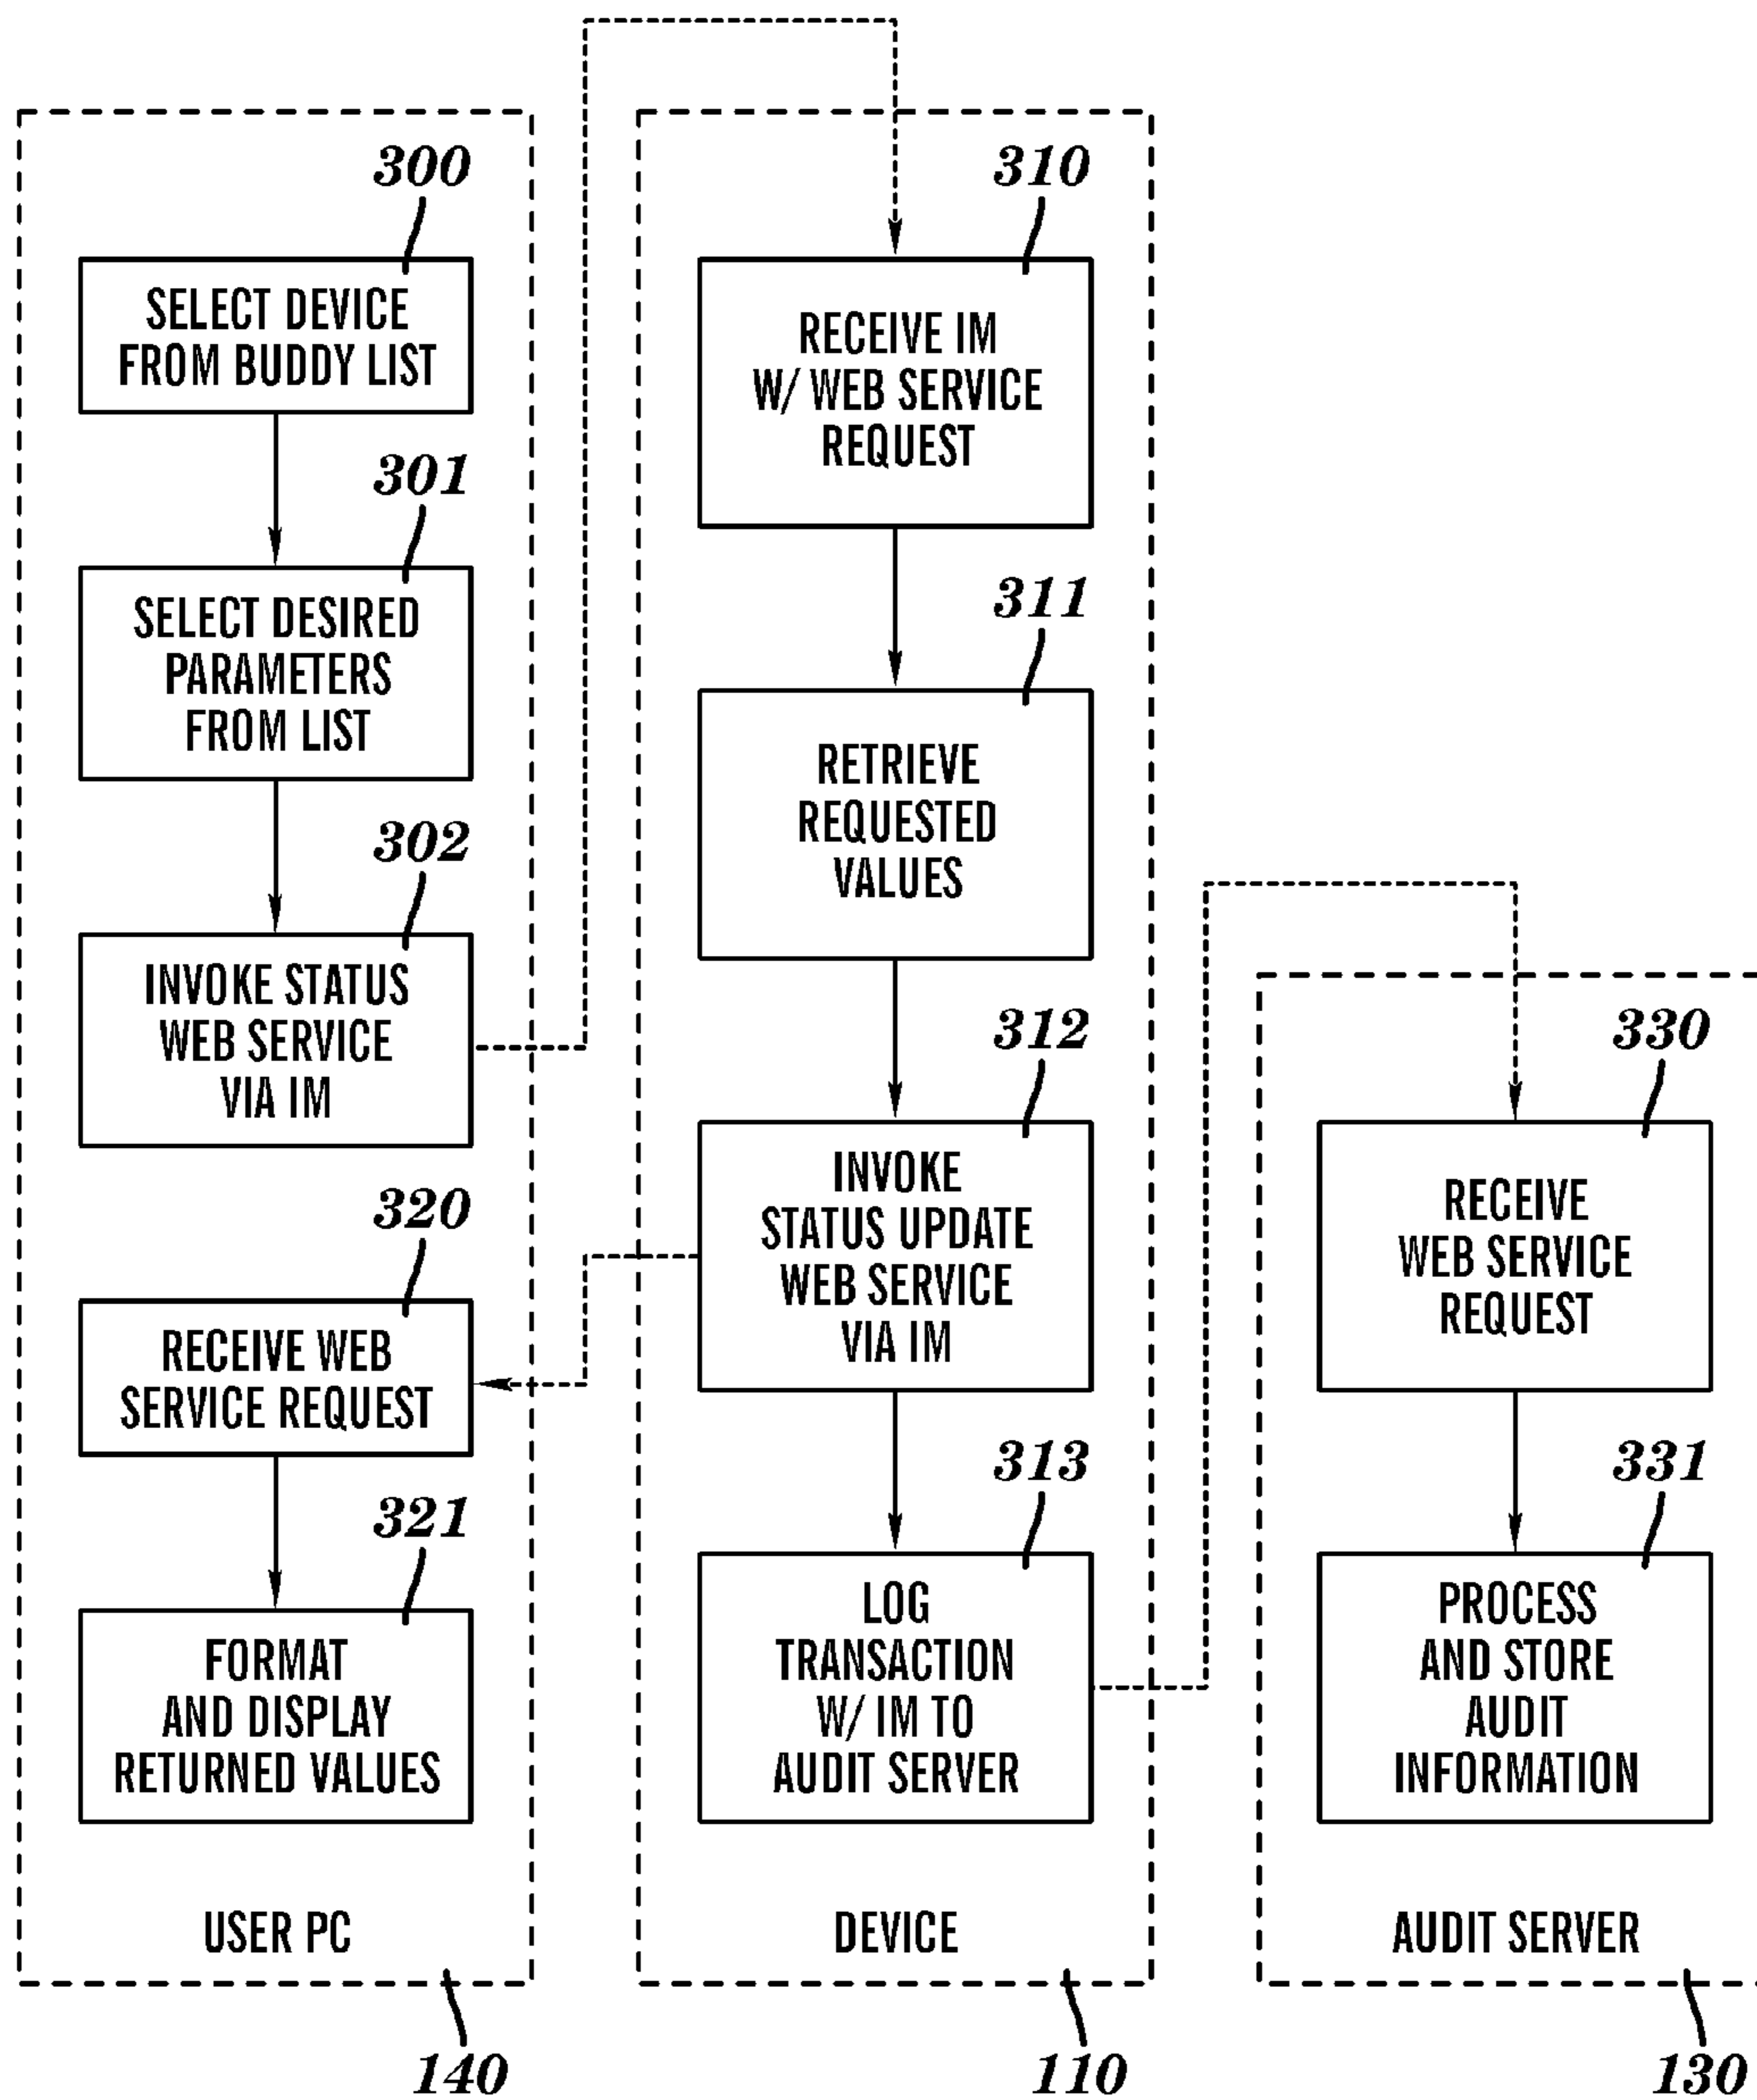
300
SELECT DEVICE FROM BUDDY LIST
301
SELECT DESIRED PARAMETERS FROM LIST
302
INVOKE STATUS WEB SERVICE VIA IM
320
RECEIVE WEB SERVICE REQUEST
321
FORMAT AND DISPLAY RETURNED VALUES
USER PC
140

310
RECEIVE IM W/ WEB SERVICE REQUEST
311
RETRIEVE REQUESTED VALUES
312
INVOKE STATUS UPDATE WEB SERVICE VIA IM
313
LOG TRANSACTION W/ IM TO AUDIT SERVER
DEVICE
110

330
RECEIVE WEB SERVICE REQUEST
331
PROCESS AND STORE AUDIT INFORMATION
AUDIT SERVER
130